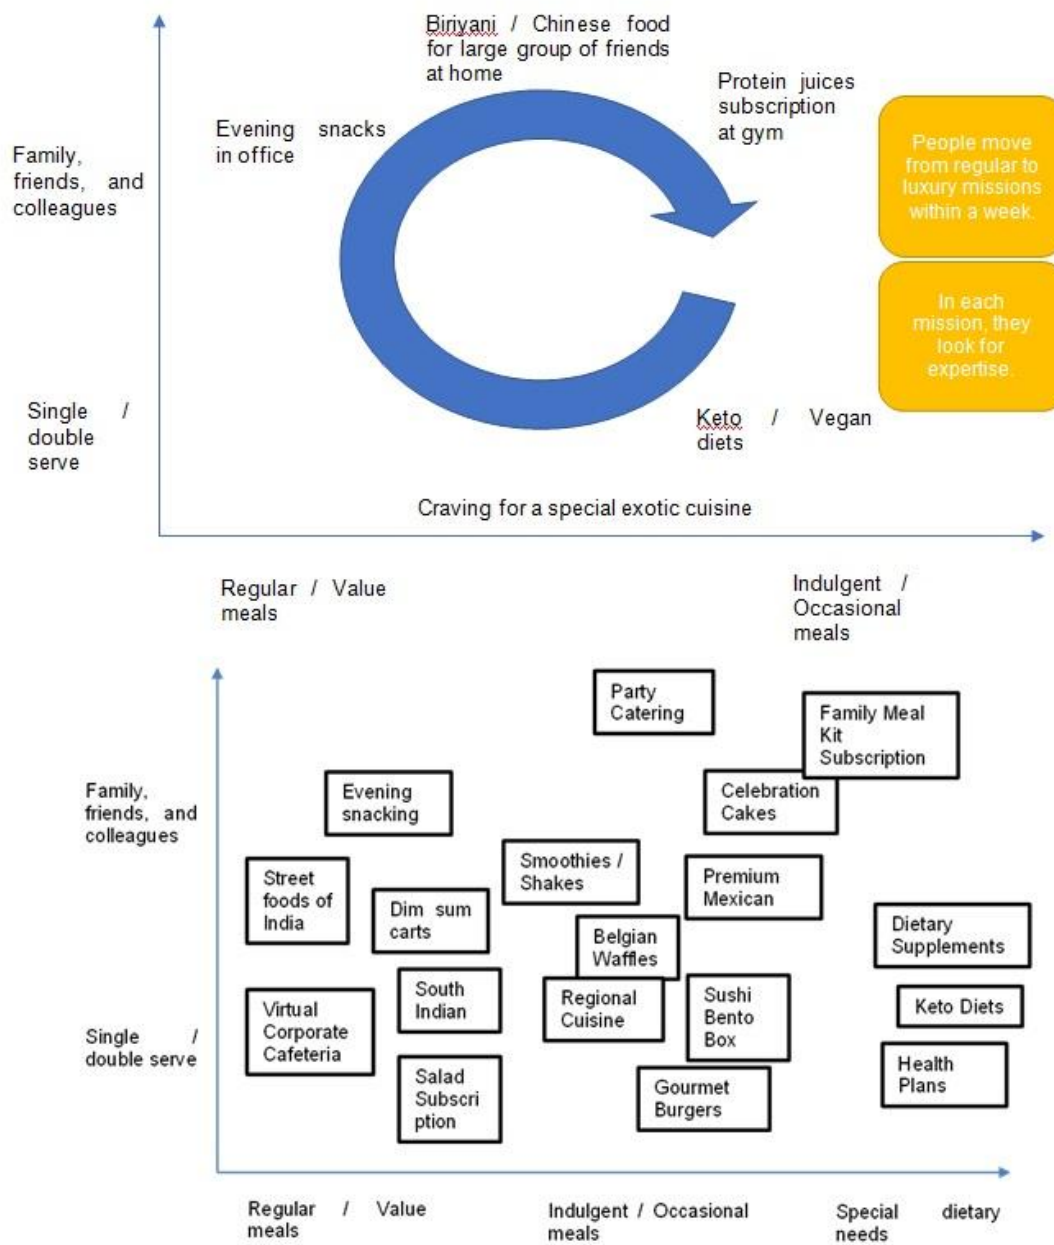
Biriyani / Chinese food for large group of friends at home

Protein juices subscription at gym

Evening snacks in office

Family, friends, and colleagues

People move from regular to luxury missions within a week.

In each mission, they look for expertise.

Single / double serve

Keto / Vegan diets

Craving for a special exotic cuisine

Regular / Value meals

Indulgent / Occasional meals

Party Catering

Family Meal Kit Subscription

Family, friends, and colleagues

Evening snacking

Celebration Cakes

Smoothies / Shakes

Premium Mexican

Street foods of India

Dim sum carts

Belgian Waffles

Dietary Supplements

South Indian

Regional Cuisine

Sushi Bento Box

Keto Diets

Single / double serve

Virtual Corporate Cafeteria

Health Plans

Salad Subscription

Gourmet Burgers

Regular / Value meals

Indulgent / Occasional meals

Special dietary needs